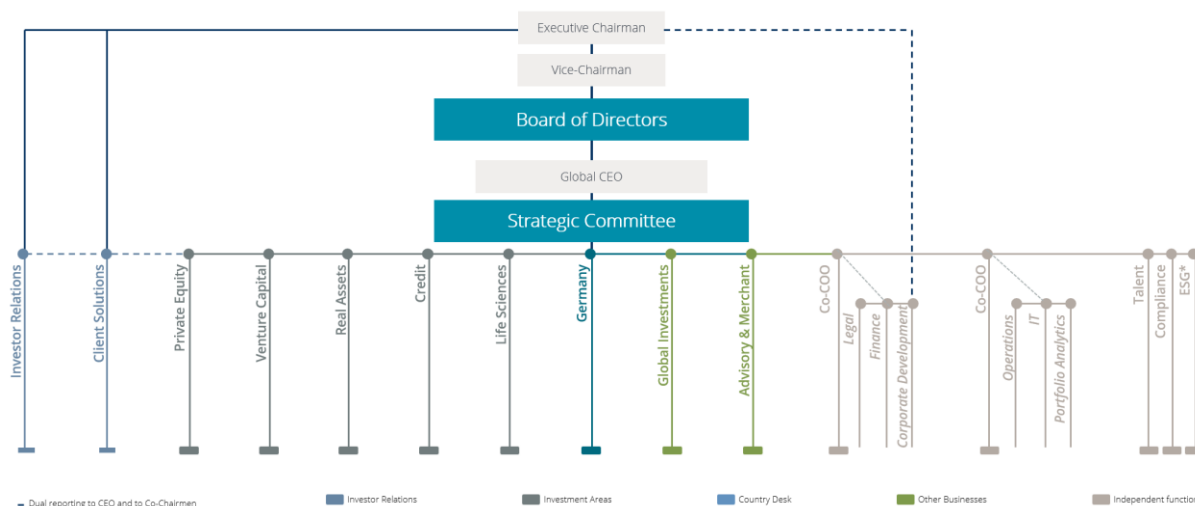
Executive Chairman

Vice-Chairman

Board of Directors

Global CEO

Strategic Committee

Investor Relations

Client Solutions

Private Equity

Venture Capital

Real Assets

Credit

Life Sciences

Germany

Global Investments

Advisory & Merchant

Co-COO

Legal

Finance

Corporate Development

Co-COO

Operations

IT

Portfolio Analytics

Talent

Compliance

ESG*

Dual reporting to CEO and to Co-Chairmen

Investor Relations

Investment Areas

Country Desk

Other Businesses

Independent functio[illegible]